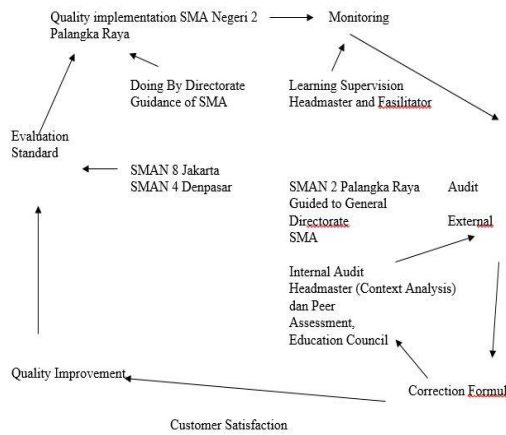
Quality implementation SMA Negeri 2 Palangka Raya

Monitoring

Doing By Directorate Guidance of SMA

Learning Supervision Headmaster and Fasilitator

Evaluation Standard

SMAN 8 Jakarta
SMAN 4 Denpasar

SMAN 2 Palangka Raya Guided to General Directorate SMA

Audit External

Internal Audit Headmaster (Context Analysis) dan Peer Assessment, Education Council

Quality Improvement

Correction Formul

Customer Satisfaction